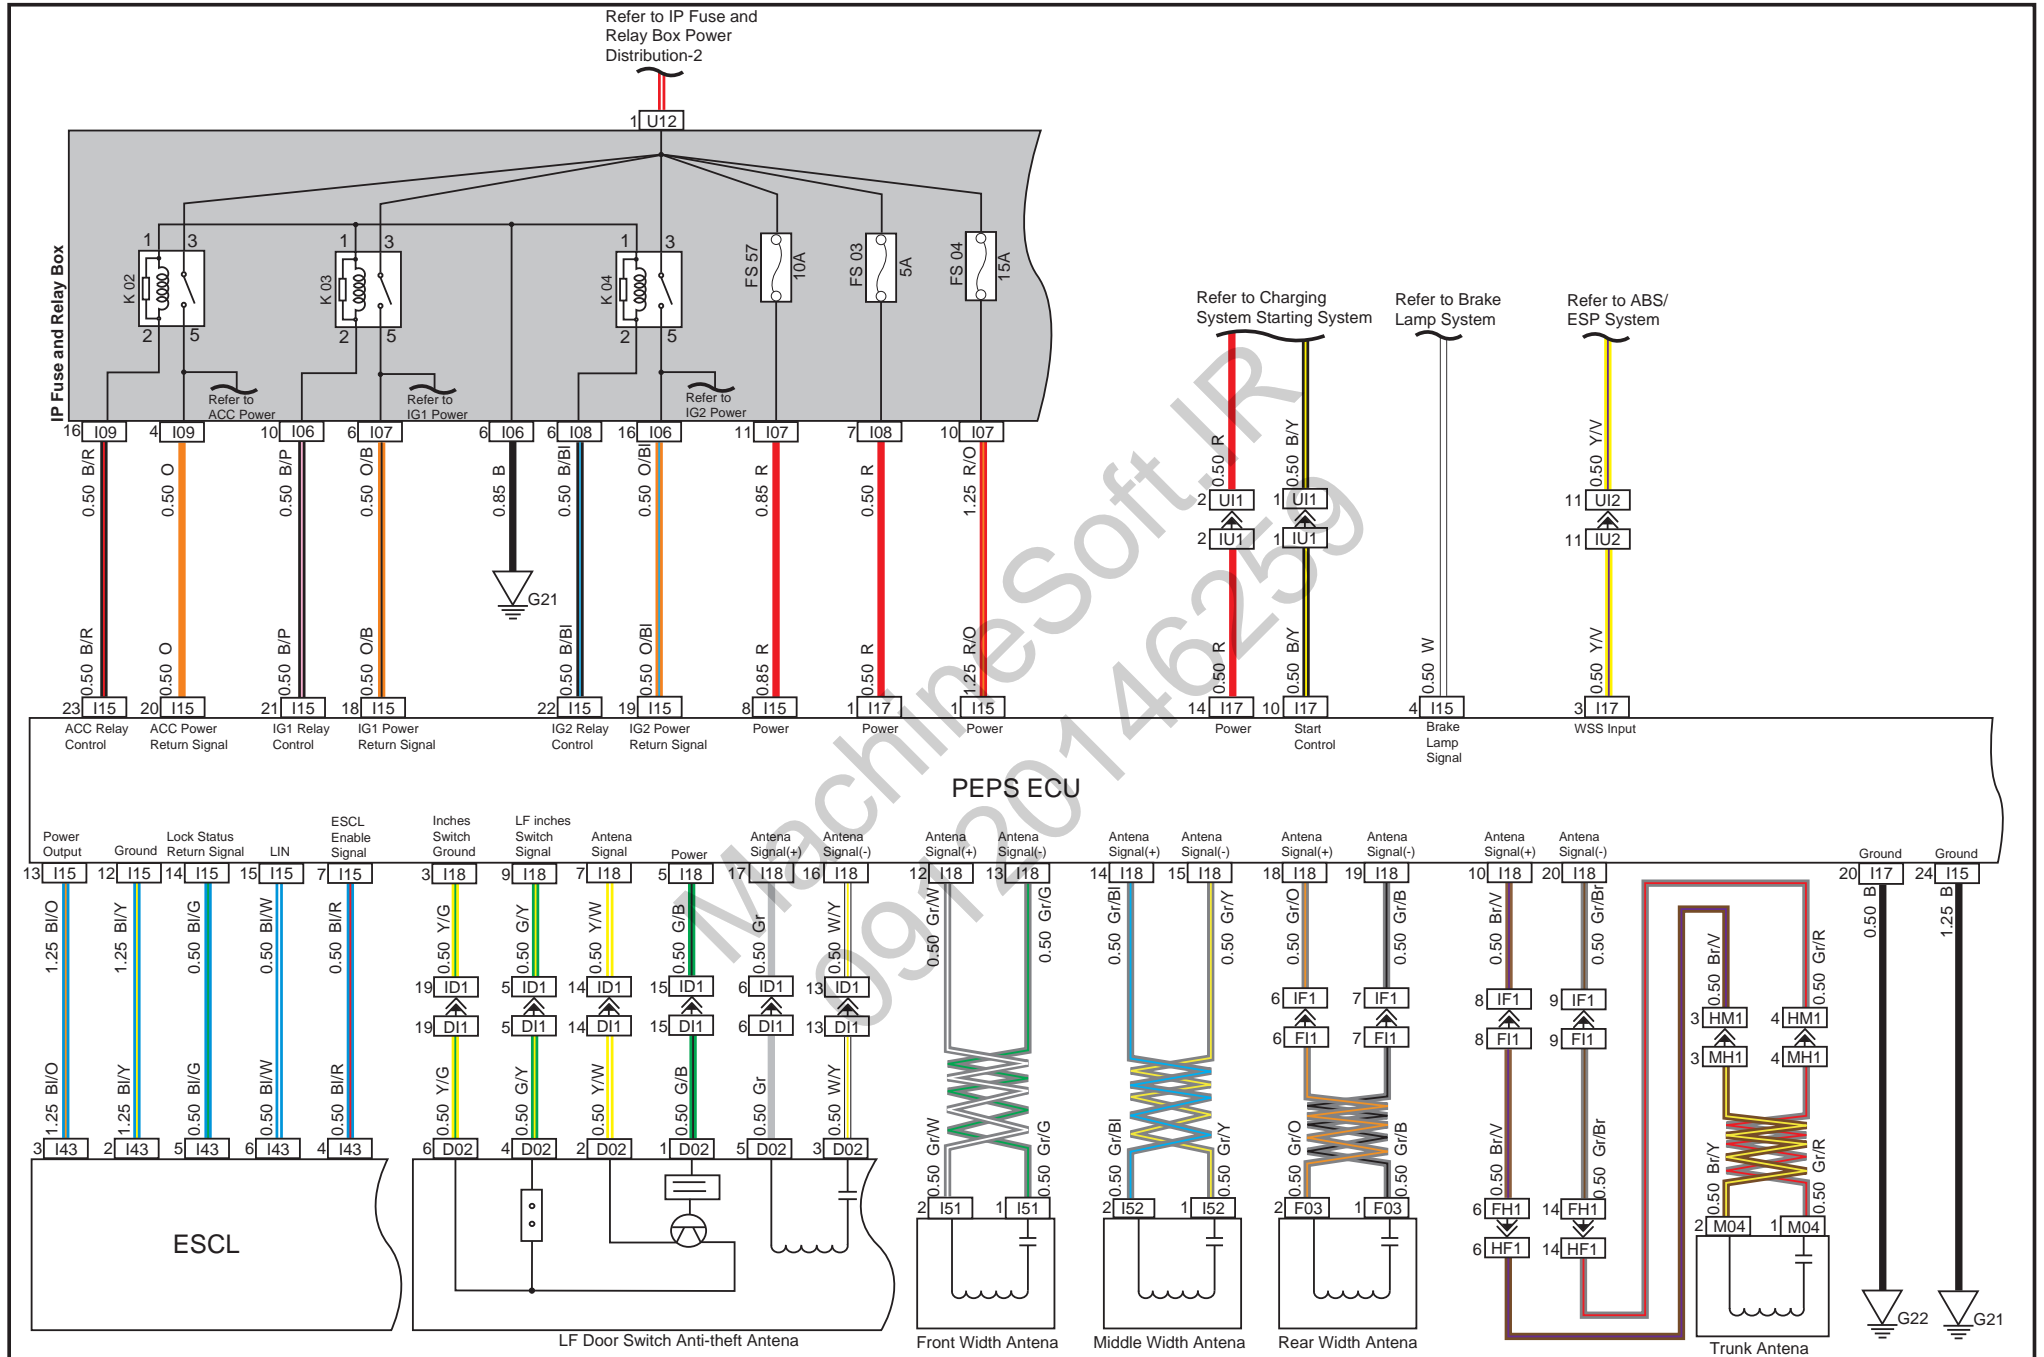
Refer to IP Fuse and Relay Box Power Distribution-2

1 U12

IP Fuse and Relay Box

1 3 K 02 2 5
1 3 K 03 2 5
1 3 K 04 2 5
FS 57 10A
FS 03 5A
FS 04 15A

Refer to ACC Power
Refer to IG1 Power
Refer to IG2 Power

16 I09 | 4 I09 | 10 I06 | 6 I07 | 6 I06 | 6 I08 | 16 I06 | 11 I07 | 7 I08 | 10 I07

0.50 B/R | 0.50 O | 0.50 B/P | 0.50 O/B | 0.85 B | 0.50 B/Bl | 0.50 O/Bl | 0.85 R | 0.50 R | 1.25 R/O

G21

Refer to Charging System Starting System
Refer to Brake Lamp System
Refer to ABS/ ESP System

0.50 R | 0.50 B/Y | 0.50 Y/V
2 UI1 | 1 UI1 | 11 UI2
2 IU1 | 1 IU1 | 11 IU2

0.50 B/R | 0.50 O | 0.50 B/P | 0.50 O/B | 0.50 B/Bl | 0.50 O/Bl | 0.85 R | 0.50 R | 1.25 R/O | 0.50 R | 0.50 B/Y | 0.50 W | 0.50 Y/V

23 I15 | 20 I15 | 21 I15 | 18 I15 | 22 I15 | 19 I15 | 8 I15 | 1 I17 | 1 I15 | 14 I17 | 10 I17 | 4 I15 | 3 I17

ACC Relay Control | ACC Power Return Signal | IG1 Relay Control | IG1 Power Return Signal | IG2 Relay Control | IG2 Power Return Signal | Power | Power | Power | Power | Start Control | Brake Lamp Signal | WSS Input

PEPS ECU

Power Output | Ground | Lock Status Return Signal | LIN | ESCL Enable Signal | Inches Switch Ground | LF inches Switch Signal | Antena Signal | Power | Antena Signal(+) | Antena Signal(-) | Antena Signal(+) | Antena Signal(-) | Antena Signal(+) | Antena Signal(-) | Antena Signal(+) | Antena Signal(-) | Antena Signal(+) | Antena Signal(-) | Ground | Ground

13 I15 | 12 I15 | 14 I15 | 15 I15 | 7 I15 | 3 I18 | 9 I18 | 7 I18 | 5 I18 | 17 I18 | 16 I18 | 12 I18 | 13 I18 | 14 I18 | 15 I18 | 18 I18 | 19 I18 | 10 I18 | 20 I18 | 20 I17 | 24 I15

1.25 Bl/O | 1.25 Bl/Y | 0.50 Bl/G | 0.50 Bl/W | 0.50 Bl/R | 0.50 Y/G | 0.50 G/Y | 0.50 Y/W | 0.50 G/B | 0.50 Gr | 0.50 W/Y | 0.50 Gr/W | 0.50 Gr/G | 0.50 Gr/Bl | 0.50 Gr/Y | 0.50 Gr/O | 0.50 Gr/B | 0.50 Br/V | 0.50 Gr/Br | 0.50 B | 1.25 B

19 ID1 | 5 ID1 | 14 ID1 | 15 ID1 | 6 ID1 | 13 ID1
19 DI1 | 5 DI1 | 14 DI1 | 15 DI1 | 6 DI1 | 13 DI1
6 IF1 | 7 IF1 | 8 IF1 | 9 IF1
6 FI1 | 7 FI1 | 8 FI1 | 9 FI1
3 HM1 | 4 HM1
3 MH1 | 4 MH1

1.25 Bl/O | 1.25 Bl/Y | 0.50 Bl/G | 0.50 Bl/W | 0.50 Bl/R | 0.50 Y/G | 0.50 G/Y | 0.50 Y/W | 0.50 G/B | 0.50 Gr | 0.50 W/Y | 0.50 Gr/W | 0.50 Gr/G | 0.50 Gr/Bl | 0.50 Gr/Y | 0.50 Gr/O | 0.50 Gr/B | 0.50 Br/V | 0.50 Gr/Br | 0.50 Br/Y | 0.50 Gr/R

3 I43 | 2 I43 | 5 I43 | 6 I43 | 4 I43 | 6 D02 | 4 D02 | 2 D02 | 1 D02 | 5 D02 | 3 D02 | 2 I51 | 1 I51 | 2 I52 | 1 I52 | 2 F03 | 1 F03 | 6 FH1 | 14 FH1 | 2 M04 | 1 M04
6 HF1 | 14 HF1

ESCL
LF Door Switch Anti-theft Antena
Front Width Antena
Middle Width Antena
Rear Width Antena
Trunk Antena
G22 G21

MachineSoft.IR 09120146259